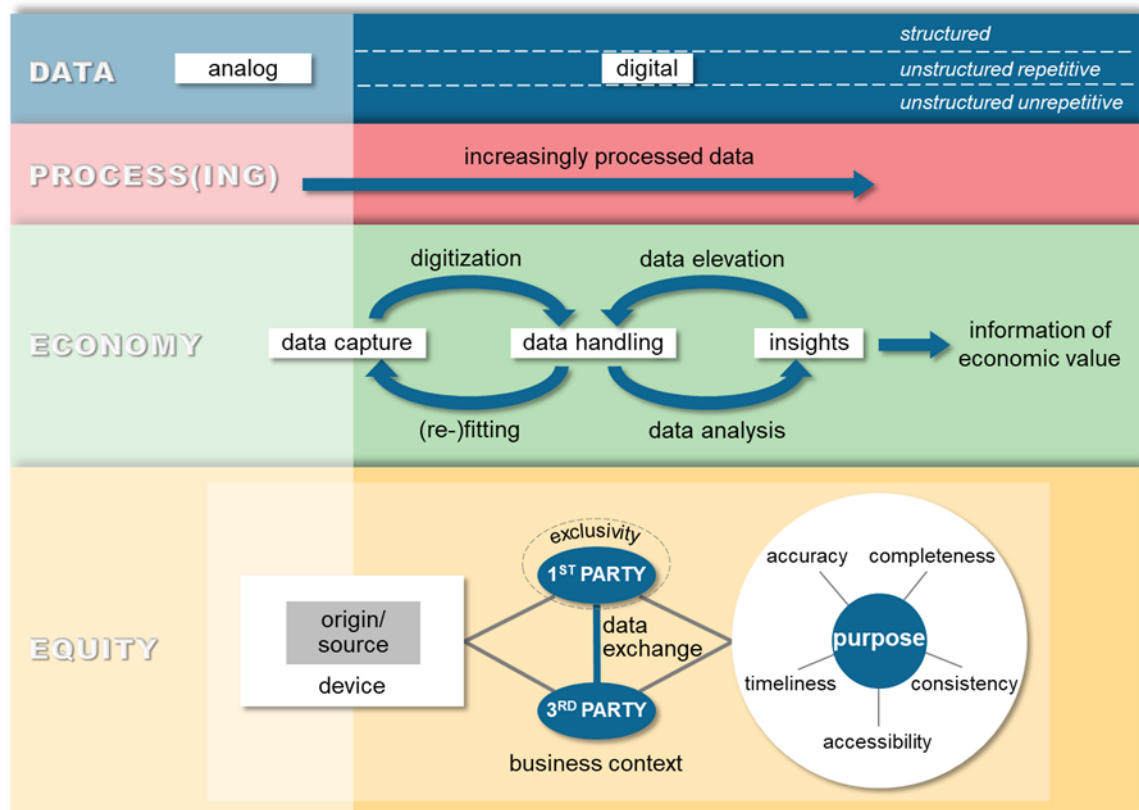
DATA

analog

digital

structured

unstructured repetitive

unstructured unrepetitive

PROCESS(ING)

increasingly processed data

ECONOMY

digitization

data elevation

data capture

data handling

insights

information of economic value

(re-)fitting

data analysis

EQUITY

origin/ source

device

exclusivity

$1^{ST}$ PARTY

data exchange

$3^{RD}$ PARTY

business context

accuracy

completeness

purpose

timeliness

consistency

accessibility